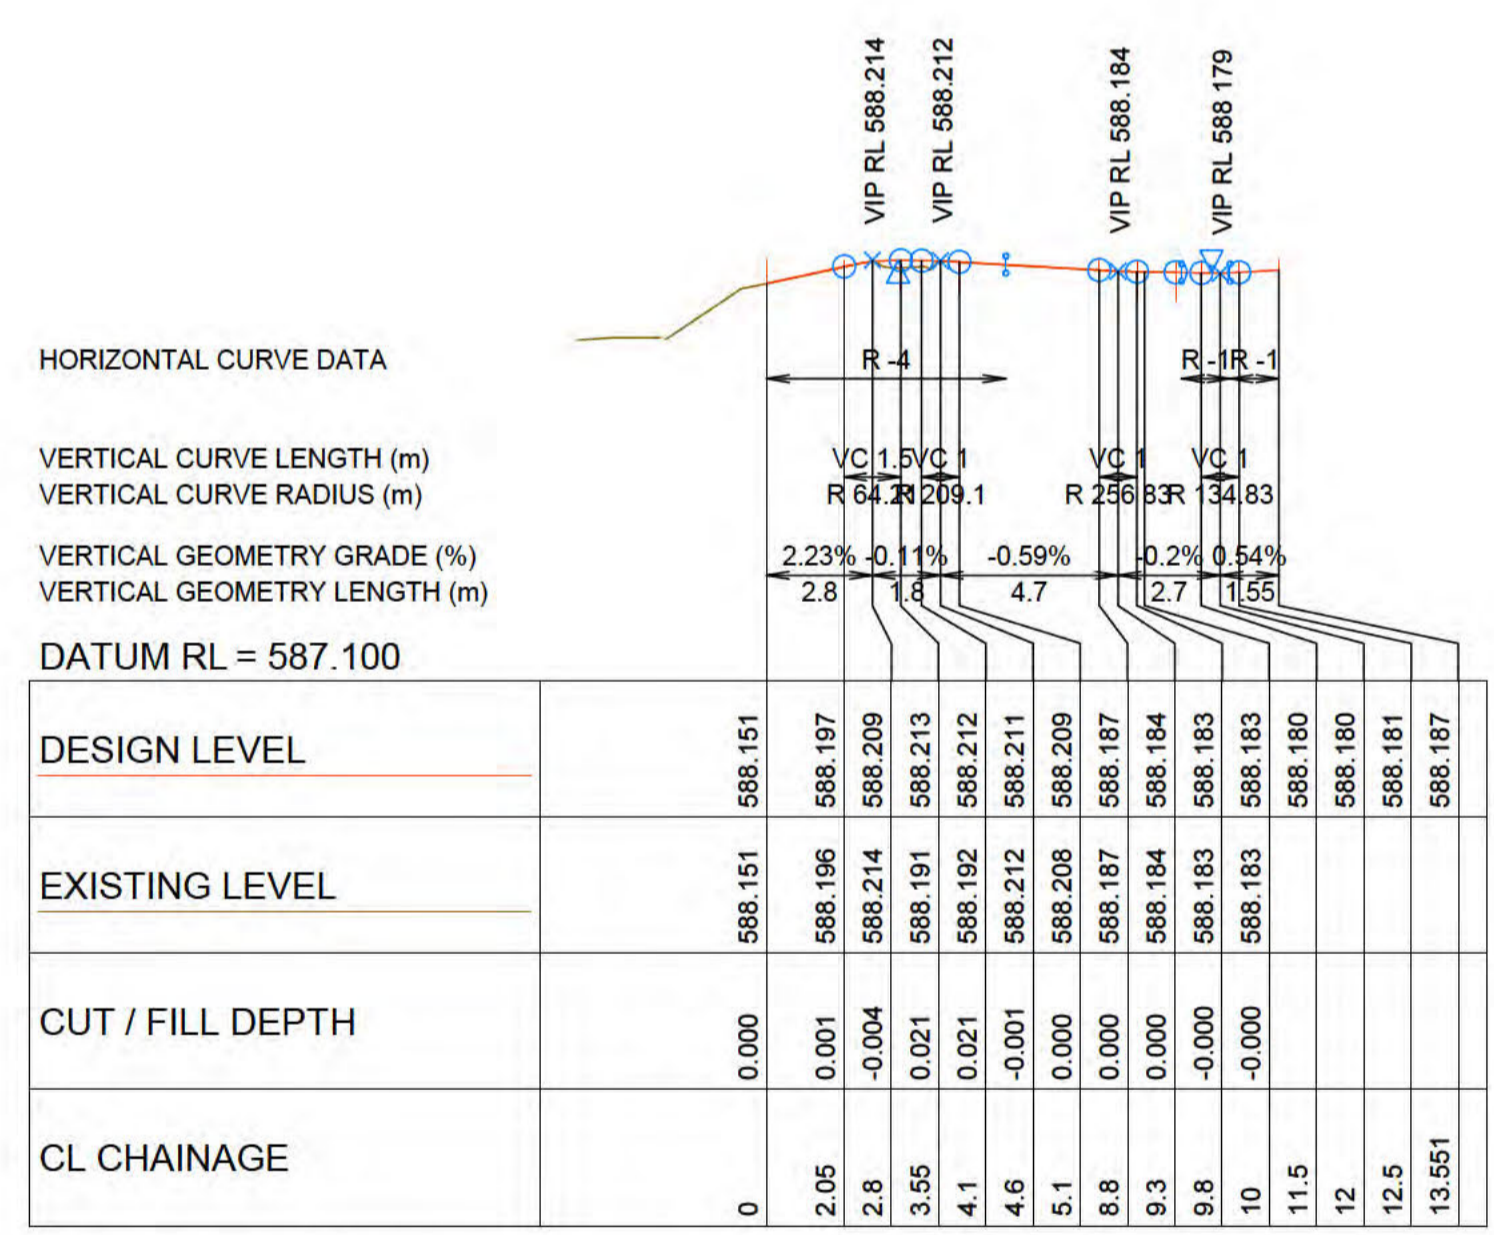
VIP RL 588.214
VIP RL 588.212
VIP RL 588.184
VIP RL 588 179

HORIZONTAL CURVE DATA

R -4

R -1R -1

VERTICAL CURVE LENGTH (m)
VERTICAL CURVE RADIUS (m)

VC 1.5VC 1
R 64.2R 209.1

VC 1
R 256.83

VC 1
R 134.83

VERTICAL GEOMETRY GRADE (%)
VERTICAL GEOMETRY LENGTH (m)

2.23% -0.11% -0.59% -0.2% 0.54%
2.8 1.8 4.7 2.7 1.55

DATUM RL = 587.100

| DESIGN LEVEL | 588.151 | 588.197 | 588.209 | 588.213 | 588.212 | 588.211 | 588.209 | 588.187 | 588.184 | 588.183 | 588.183 | 588.180 | 588.180 | 588.181 | 588.187 |
|---|---|---|---|---|---|---|---|---|---|---|---|---|---|---|---|
| EXISTING LEVEL | 588.151 | 588.196 | 588.214 | 588.191 | 588.192 | 588.212 | 588.208 | 588.187 | 588.184 | 588.183 | 588.183 | | | | |
| CUT / FILL DEPTH | 0.000 | 0.001 | -0.004 | 0.021 | 0.021 | -0.001 | 0.000 | 0.000 | 0.000 | -0.000 | -0.000 | | | | |
| CL CHAINAGE | 0 | 2.05 | 2.8 | 3.55 | 4.1 | 4.6 | 5.1 | 8.8 | 9.3 | 9.8 | 10 | 11.5 | 12 | 12.5 | 13.551 |